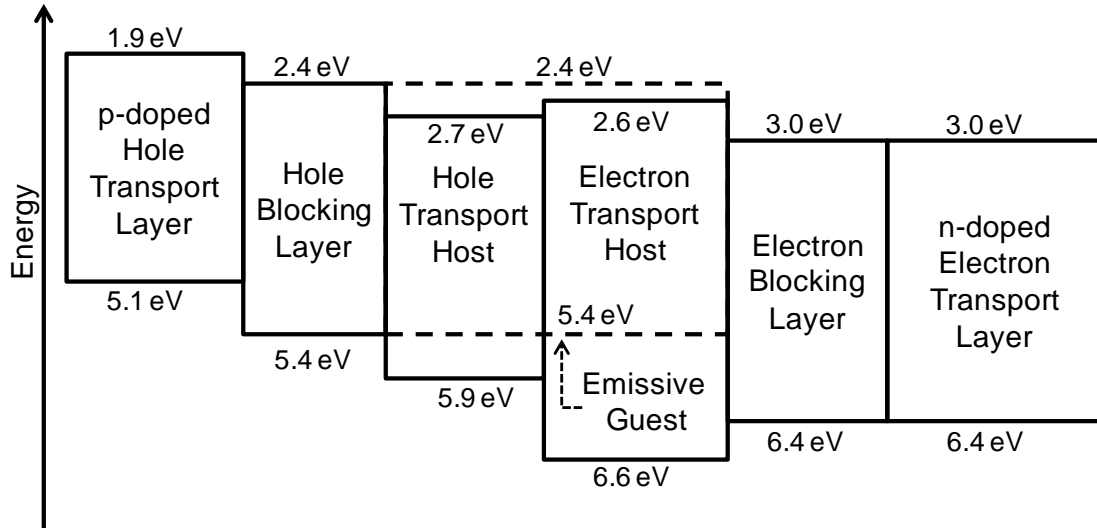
Energy

1.9 eV
p-doped Hole Transport Layer
5.1 eV

2.4 eV
Hole Blocking Layer
5.4 eV

2.4 eV

2.7 eV
Hole Transport Host
5.9 eV

2.6 eV
Electron Transport Host
5.4 eV
Emissive Guest
6.6 eV

3.0 eV
Electron Blocking Layer
6.4 eV

3.0 eV
n-doped Electron Transport Layer
6.4 eV